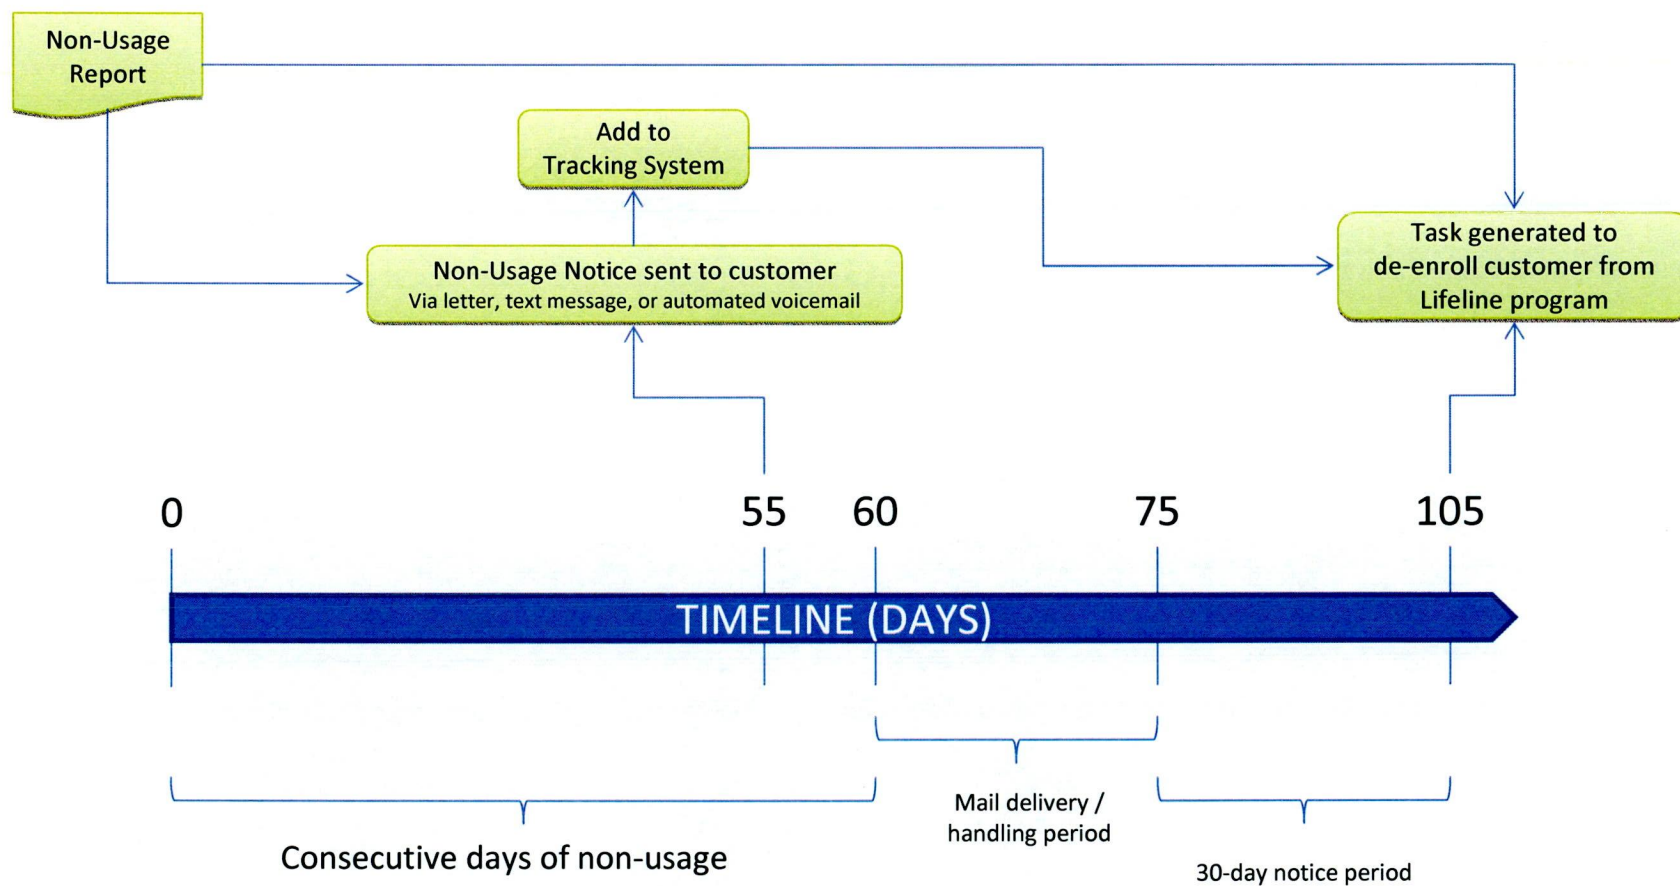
Non-Usage Report

Add to Tracking System

Non-Usage Notice sent to customer
Via letter, text message, or automated voicemail

Task generated to de-enroll customer from Lifeline program

0

55

60

75

105

TIMELINE (DAYS)

Consecutive days of non-usage

Mail delivery / handling period

30-day notice period